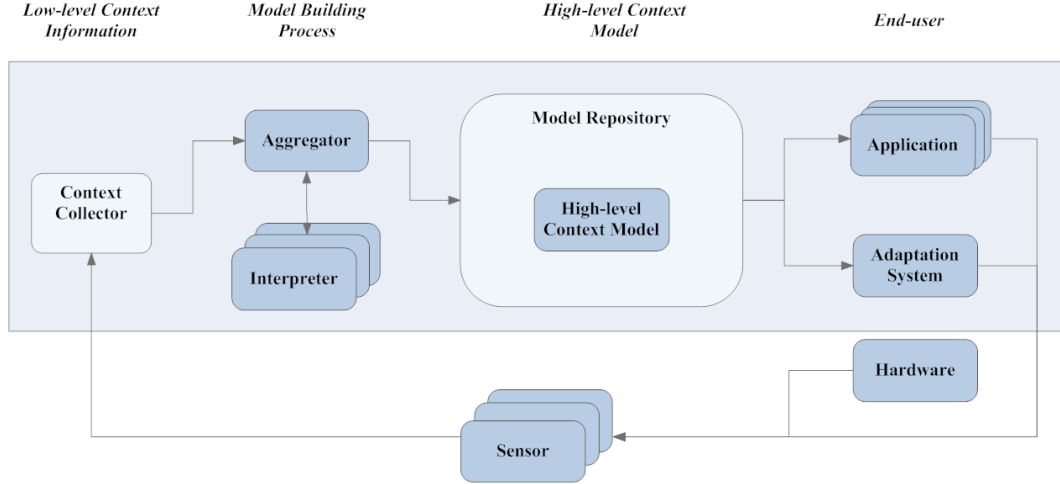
Low-level Context Information

Model Building Process

High-level Context Model

End-user

Aggregator

Context Collector

Interpreter

Model Repository

High-level Context Model

Application

Adaptation System

Hardware

Sensor